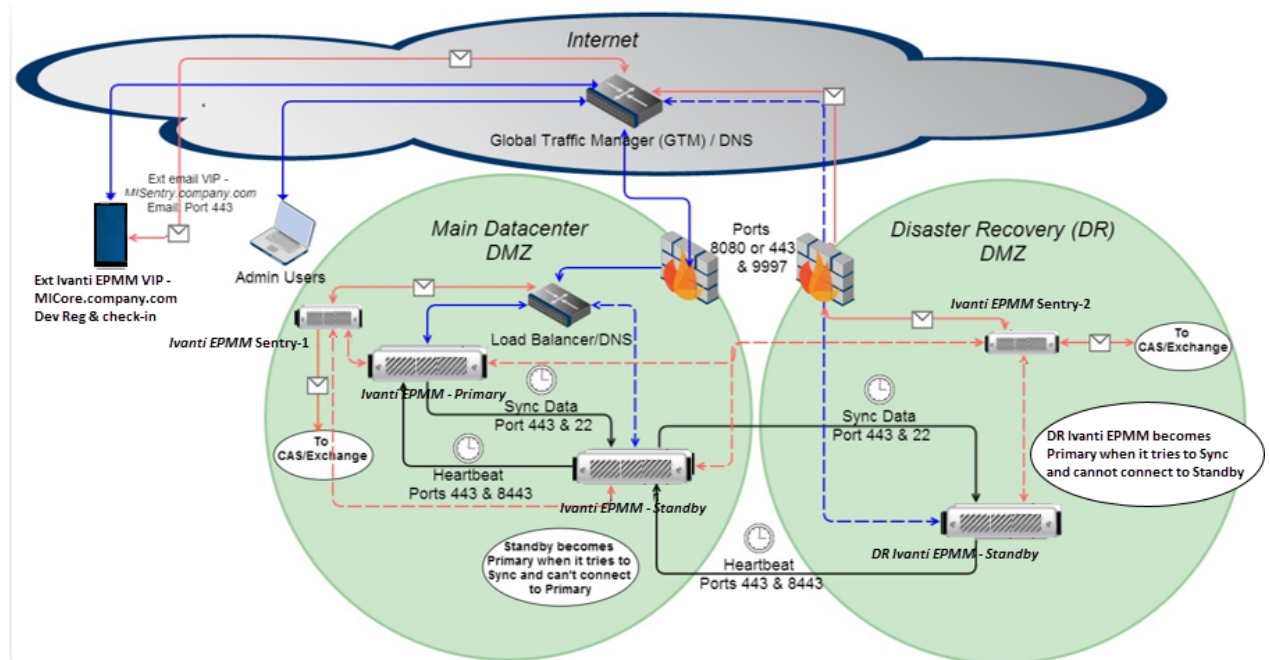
Internet

Global Traffic Manager (GTM) / DNS

Ext email VIP - MISentry.company.com Email: Port 443

Ext Ivanti EPMM VIP - MICore.company.com Dev Reg & check-in

Admin Users

Main Datacenter DMZ

Ports 8080 or 443 & 9997

Disaster Recovery (DR) DMZ

Load Balancer/DNS

Ivanti EPMM Sentry-1

Ivanti EPMM Sentry-2

To CAS/Exchange

Ivanti EPMM - Primary

Sync Data Port 443 & 22

To CAS/Exchange

Heartbeat Ports 443 & 8443

Ivanti EPMM - Standby

Sync Data Port 443 & 22

DR Ivanti EPMM becomes Primary when it tries to Sync and cannot connect to Standby

Standby becomes Primary when it tries to Sync and can't connect to Primary

Heartbeat Ports 443 & 8443

DR Ivanti EPMM - Standby